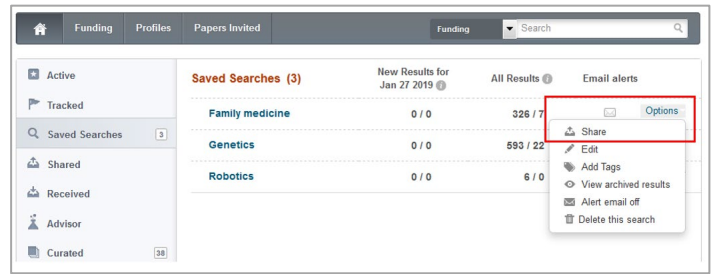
Funding Profiles Papers Invited

Funding Search

Active

Tracked

Saved Searches 3

Shared

Received

Advisor

Curated 38

Saved Searches (3)

| | New Results for Jan 27 2019 | All Results | Email alerts |
|---|---|---|---|
| Family medicine | 0 / 0 | 326 / 7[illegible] | Options |
| Genetics | 0 / 0 | 593 / 22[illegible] | |
| Robotics | 0 / 0 | 6 / 0 | |

Share
Edit
Add Tags
View archived results
Alert email off
Delete this search